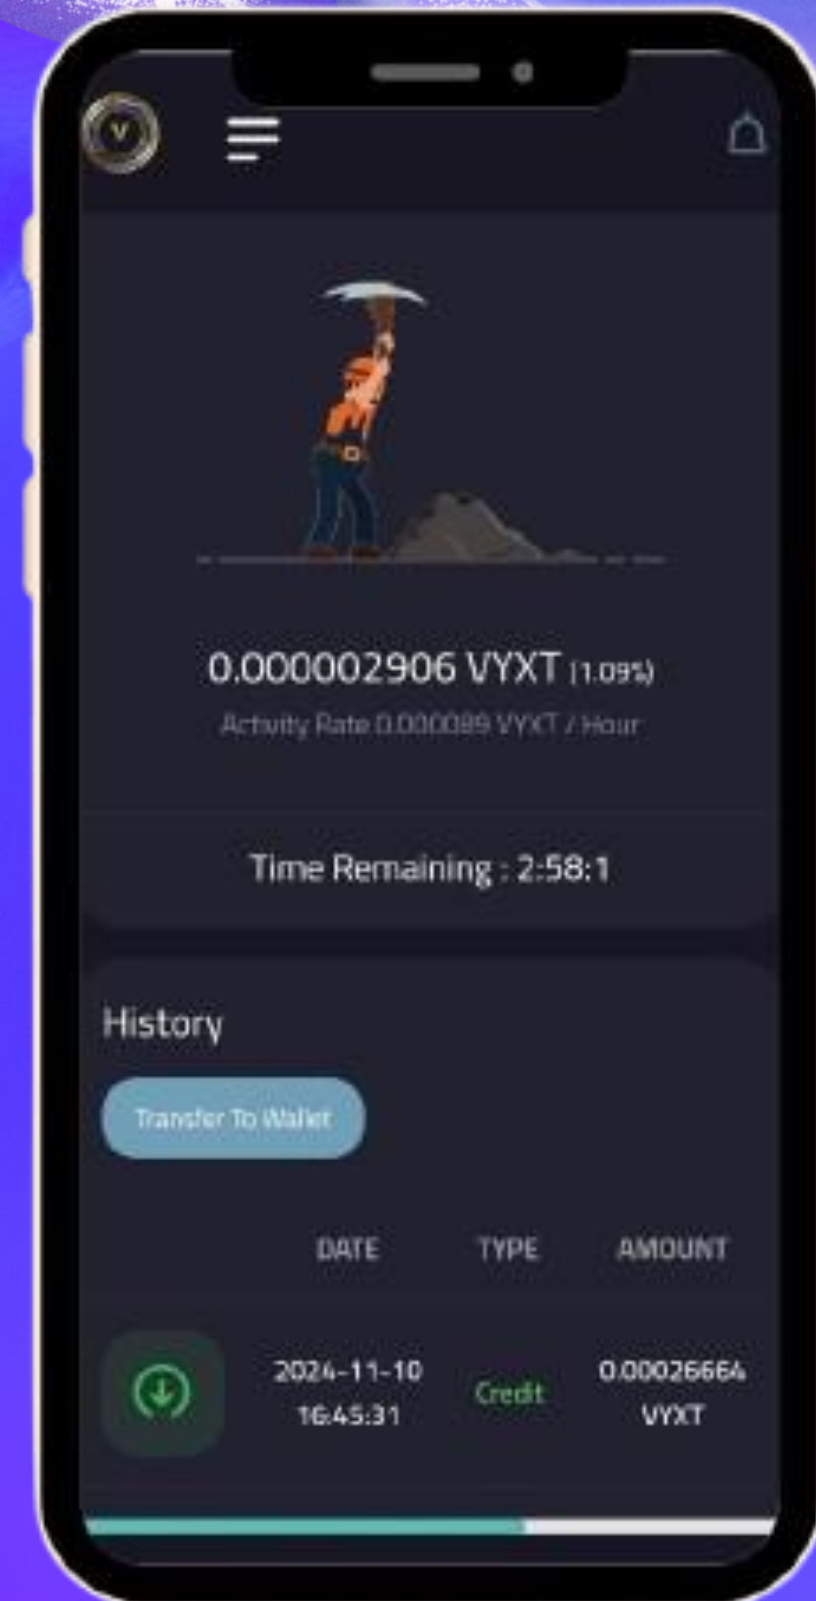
V

0.000002906 VYXT (1.09%)

Activity Rate 0.000089 VYXT / Hour

Time Remaining : 2:58:1

History

Transfer To Wallet

| | DATE | TYPE | AMOUNT |
|---|---|---|---|
| | 2024-11-10 16:45:31 | Credit | 0.00026664 VYXT |